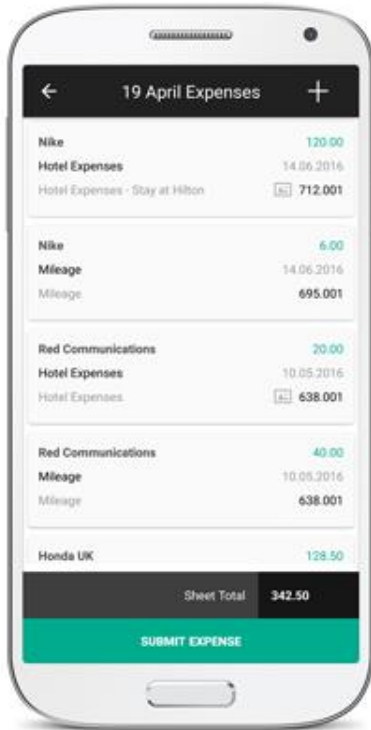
← 19 April Expenses +

Nike
120.00
Hotel Expenses
14.06.2016
Hotel Expenses - Stay at Hilton
712.001

Nike
6.00
Mileage
14.06.2016
Mileage
695.001

Red Communications
20.00
Hotel Expenses
10.05.2016
Hotel Expenses
638.001

Red Communications
40.00
Mileage
10.05.2016
Mileage
638.001

Honda UK
128.50

Sheet Total 342.50

SUBMIT EXPENSE